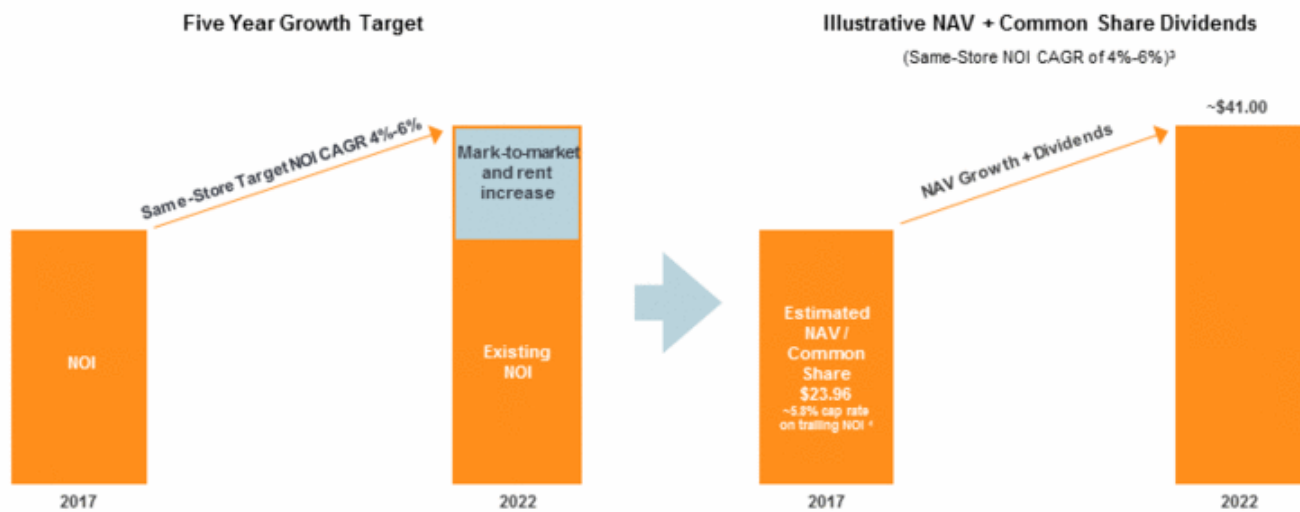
Five Year Growth Target

Same-Store Target NOI CAGR 4%-6%

NOI

Mark-to-market and rent increase

Existing NOI

2017

2022

Illustrative NAV + Common Share Dividends

(Same-Store NOI CAGR of 4%-6%)³

~$41.00

NAV Growth + Dividends

Estimated NAV / Common Share $23.96

~5.8% cap rate on trailing NOI ⁴

2017

2022